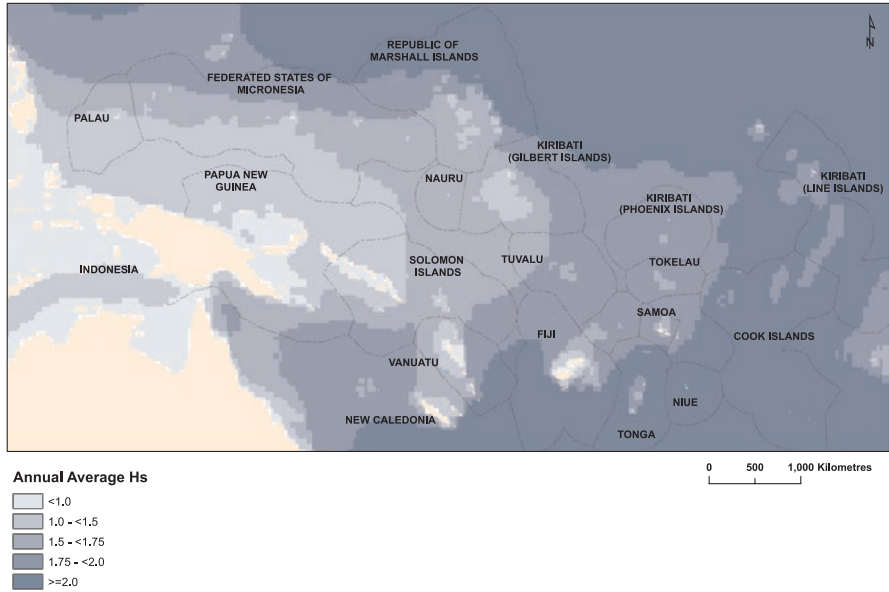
N

REPUBLIC OF MARSHALL ISLANDS

FEDERATED STATES OF MICRONESIA

PALAU

KIRIBATI (GILBERT ISLANDS)

KIRIBATI (LINE ISLANDS)

PAPUA NEW GUINEA

NAURU

KIRIBATI (PHOENIX ISLANDS)

INDONESIA

SOLOMON ISLANDS

TUVALU

TOKELAU

SAMOA

FIJI

COOK ISLANDS

VANUATU

NIUE

NEW CALEDONIA

TONGA

Annual Average Hs

<1.0

1.0 - <1.5

1.5 - <1.75

1.75 - <2.0

>=2.0

0 500 1,000 Kilometres